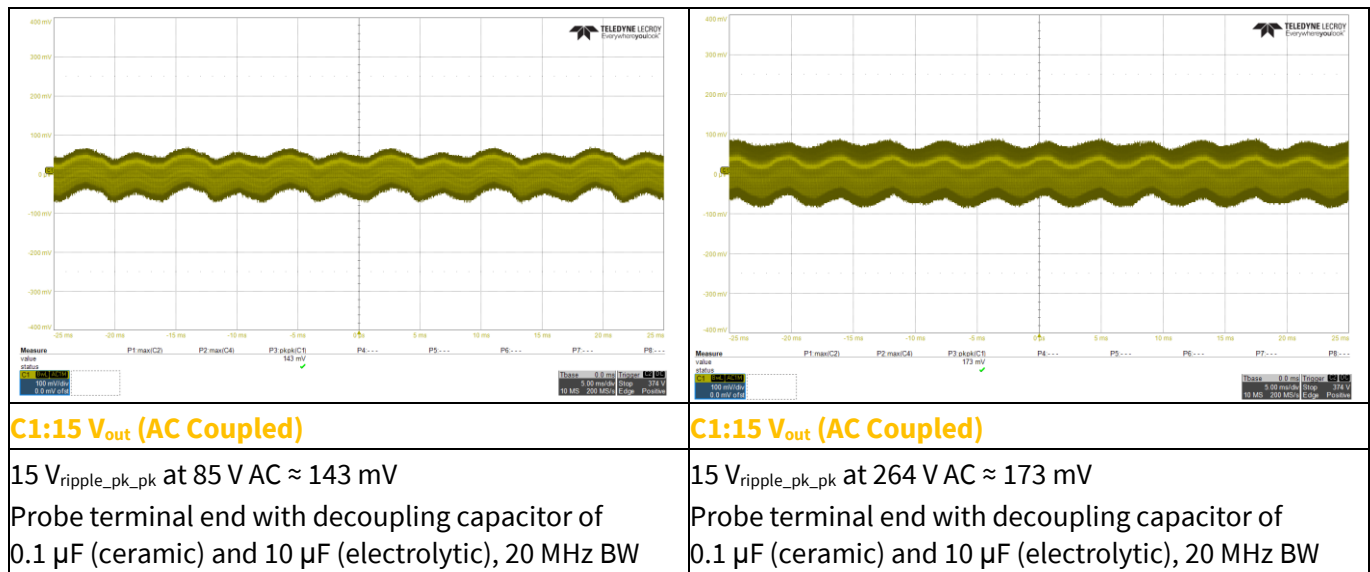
| 400 mV 300 mV 200 mV 100 mV 0 -100 mV -200 mV -300 mV -400 mV TELEDYNE LECROY Everywhereyoulook -25 ms -20 ms -15 ms -10 ms -5 ms 0 ms 5 ms 10 ms 15 ms 20 ms 25 ms Measure value status P1:max(C2) P2:max(C4) P3:pkpk(C1) 143 mV P4:--- P5:--- P6:--- P7:--- P8:--- 100 mV/div 0.0 mV ofst Tbase 0.0 ms 5.00 ms/div 10 MS 200 MS/s Trigger Stop 374 V Edge Positive | 400 mV 300 mV 200 mV 100 mV 0 -100 mV -200 mV -300 mV -400 mV TELEDYNE LECROY Everywhereyoulook -25 ms -20 ms -15 ms -10 ms -5 ms 0 ms 5 ms 10 ms 15 ms 20 ms 25 ms Measure value status P1:max(C2) P2:max(C4) P3:pkpk(C1) 173 mV P4:--- P5:--- P6:--- P7:--- P8:--- 100 mV/div 0.0 mV ofst Tbase 0.0 ms 5.00 ms/div 10 MS 200 MS/s Trigger Stop 374 V Edge Positive |
|---|---|
| C1:15 V$_{out}$ (AC Coupled) | C1:15 V$_{out}$ (AC Coupled) |
| 15 V$_{ripple\_pk\_pk}$ at 85 V AC ≈ 143 mV<br>Probe terminal end with decoupling capacitor of 0.1 µF (ceramic) and 10 µF (electrolytic), 20 MHz BW | 15 V$_{ripple\_pk\_pk}$ at 264 V AC ≈ 173 mV<br>Probe terminal end with decoupling capacitor of 0.1 µF (ceramic) and 10 µF (electrolytic), 20 MHz BW |